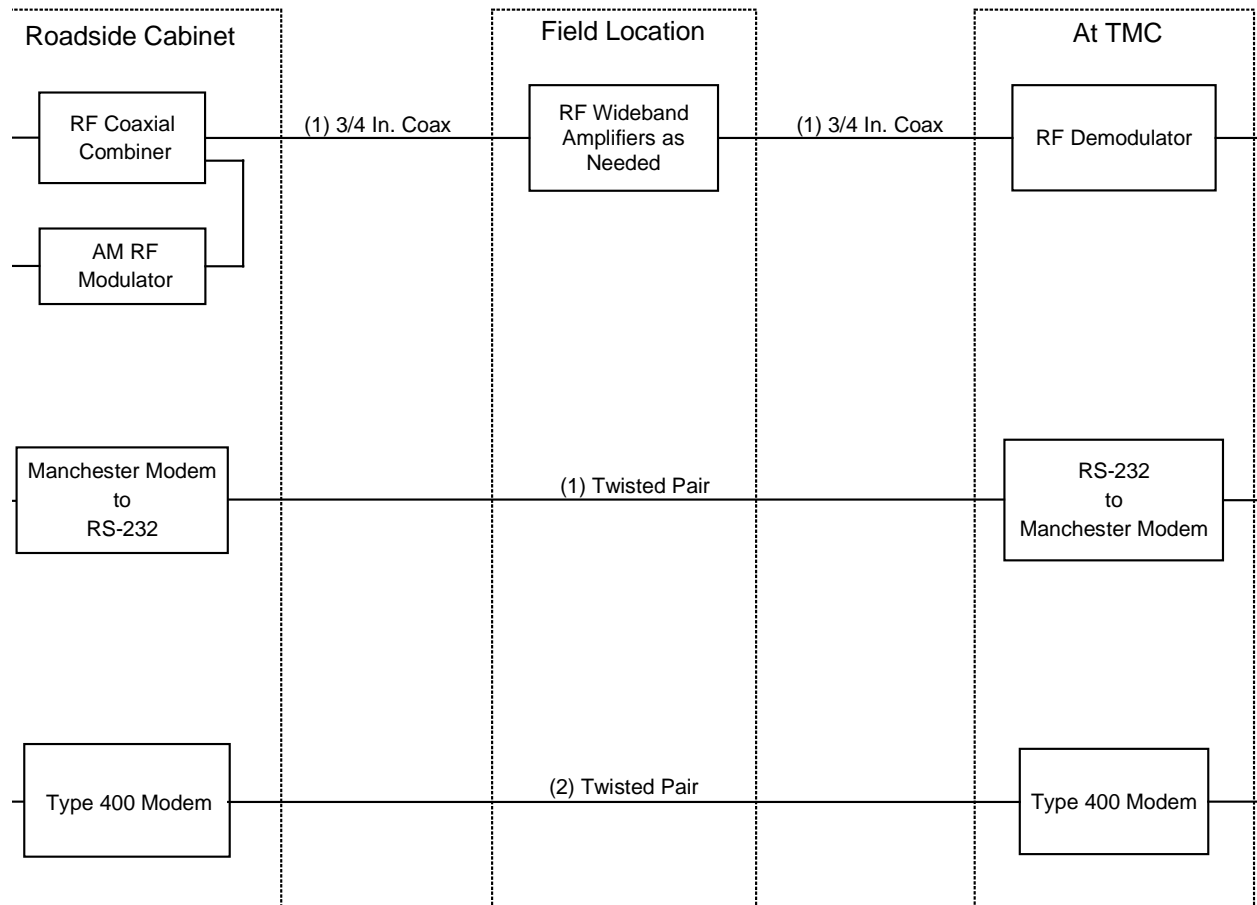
Roadside Cabinet

Field Location

At TMC

RF Coaxial Combiner

(1) 3/4 In. Coax

RF Wideband Amplifiers as Needed

(1) 3/4 In. Coax

RF Demodulator

AM RF Modulator

Manchester Modem to RS-232

(1) Twisted Pair

RS-232 to Manchester Modem

Type 400 Modem

(2) Twisted Pair

Type 400 Modem